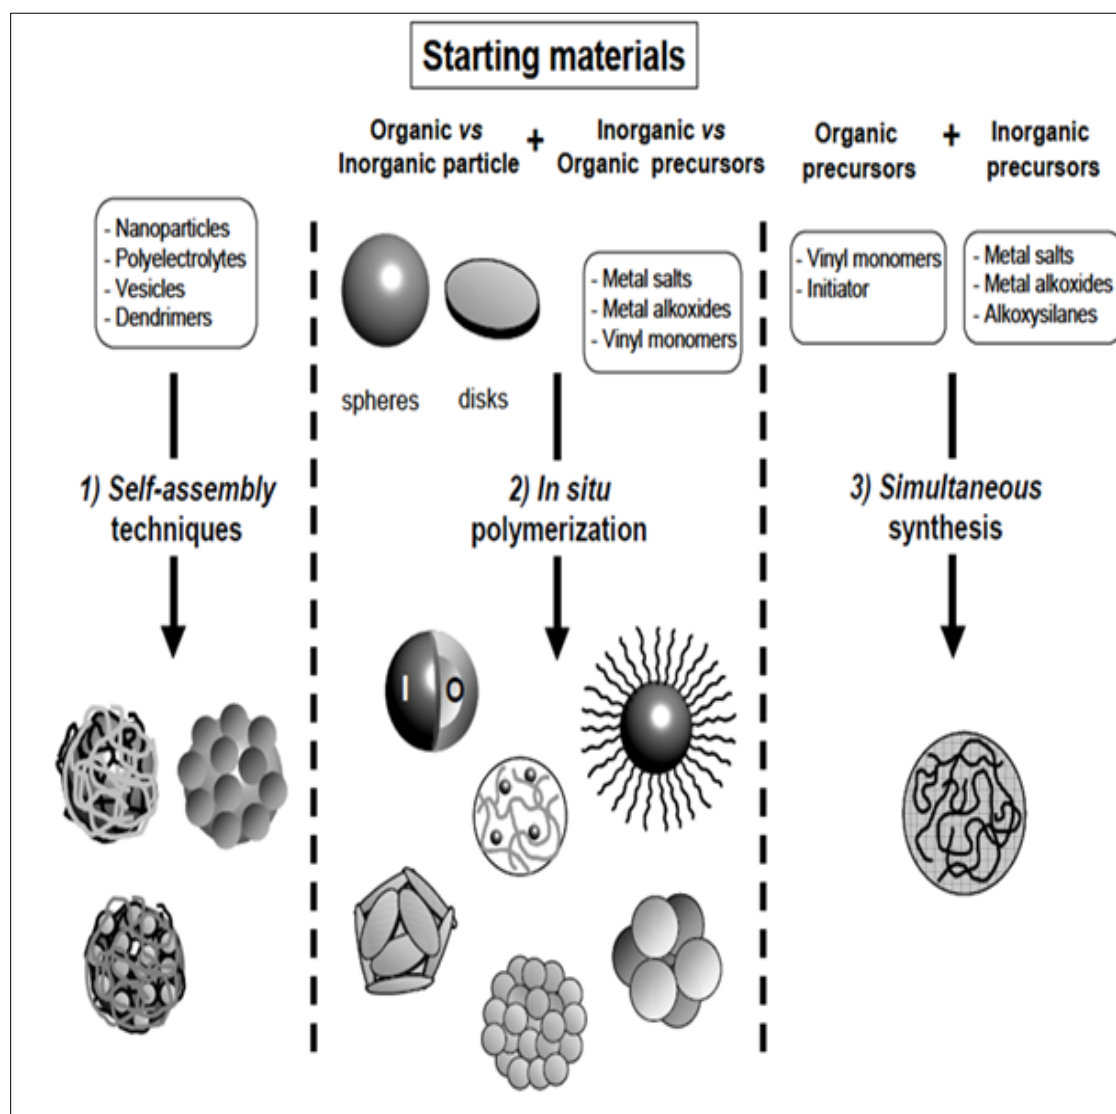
Starting materials

- Nanoparticles
- Polyelectrolytes
- Vesicles
- Dendrimers

1) Self-assembly techniques

Organic vs Inorganic particle + Inorganic vs Organic precursors

spheres disks

- Metal salts
- Metal alkoxides
- Vinyl monomers

2) In situ polymerization

I O

Organic precursors + Inorganic precursors

- Vinyl monomers
- Initiator

- Metal salts
- Metal alkoxides
- Alkoxysilanes

3) Simultaneous synthesis